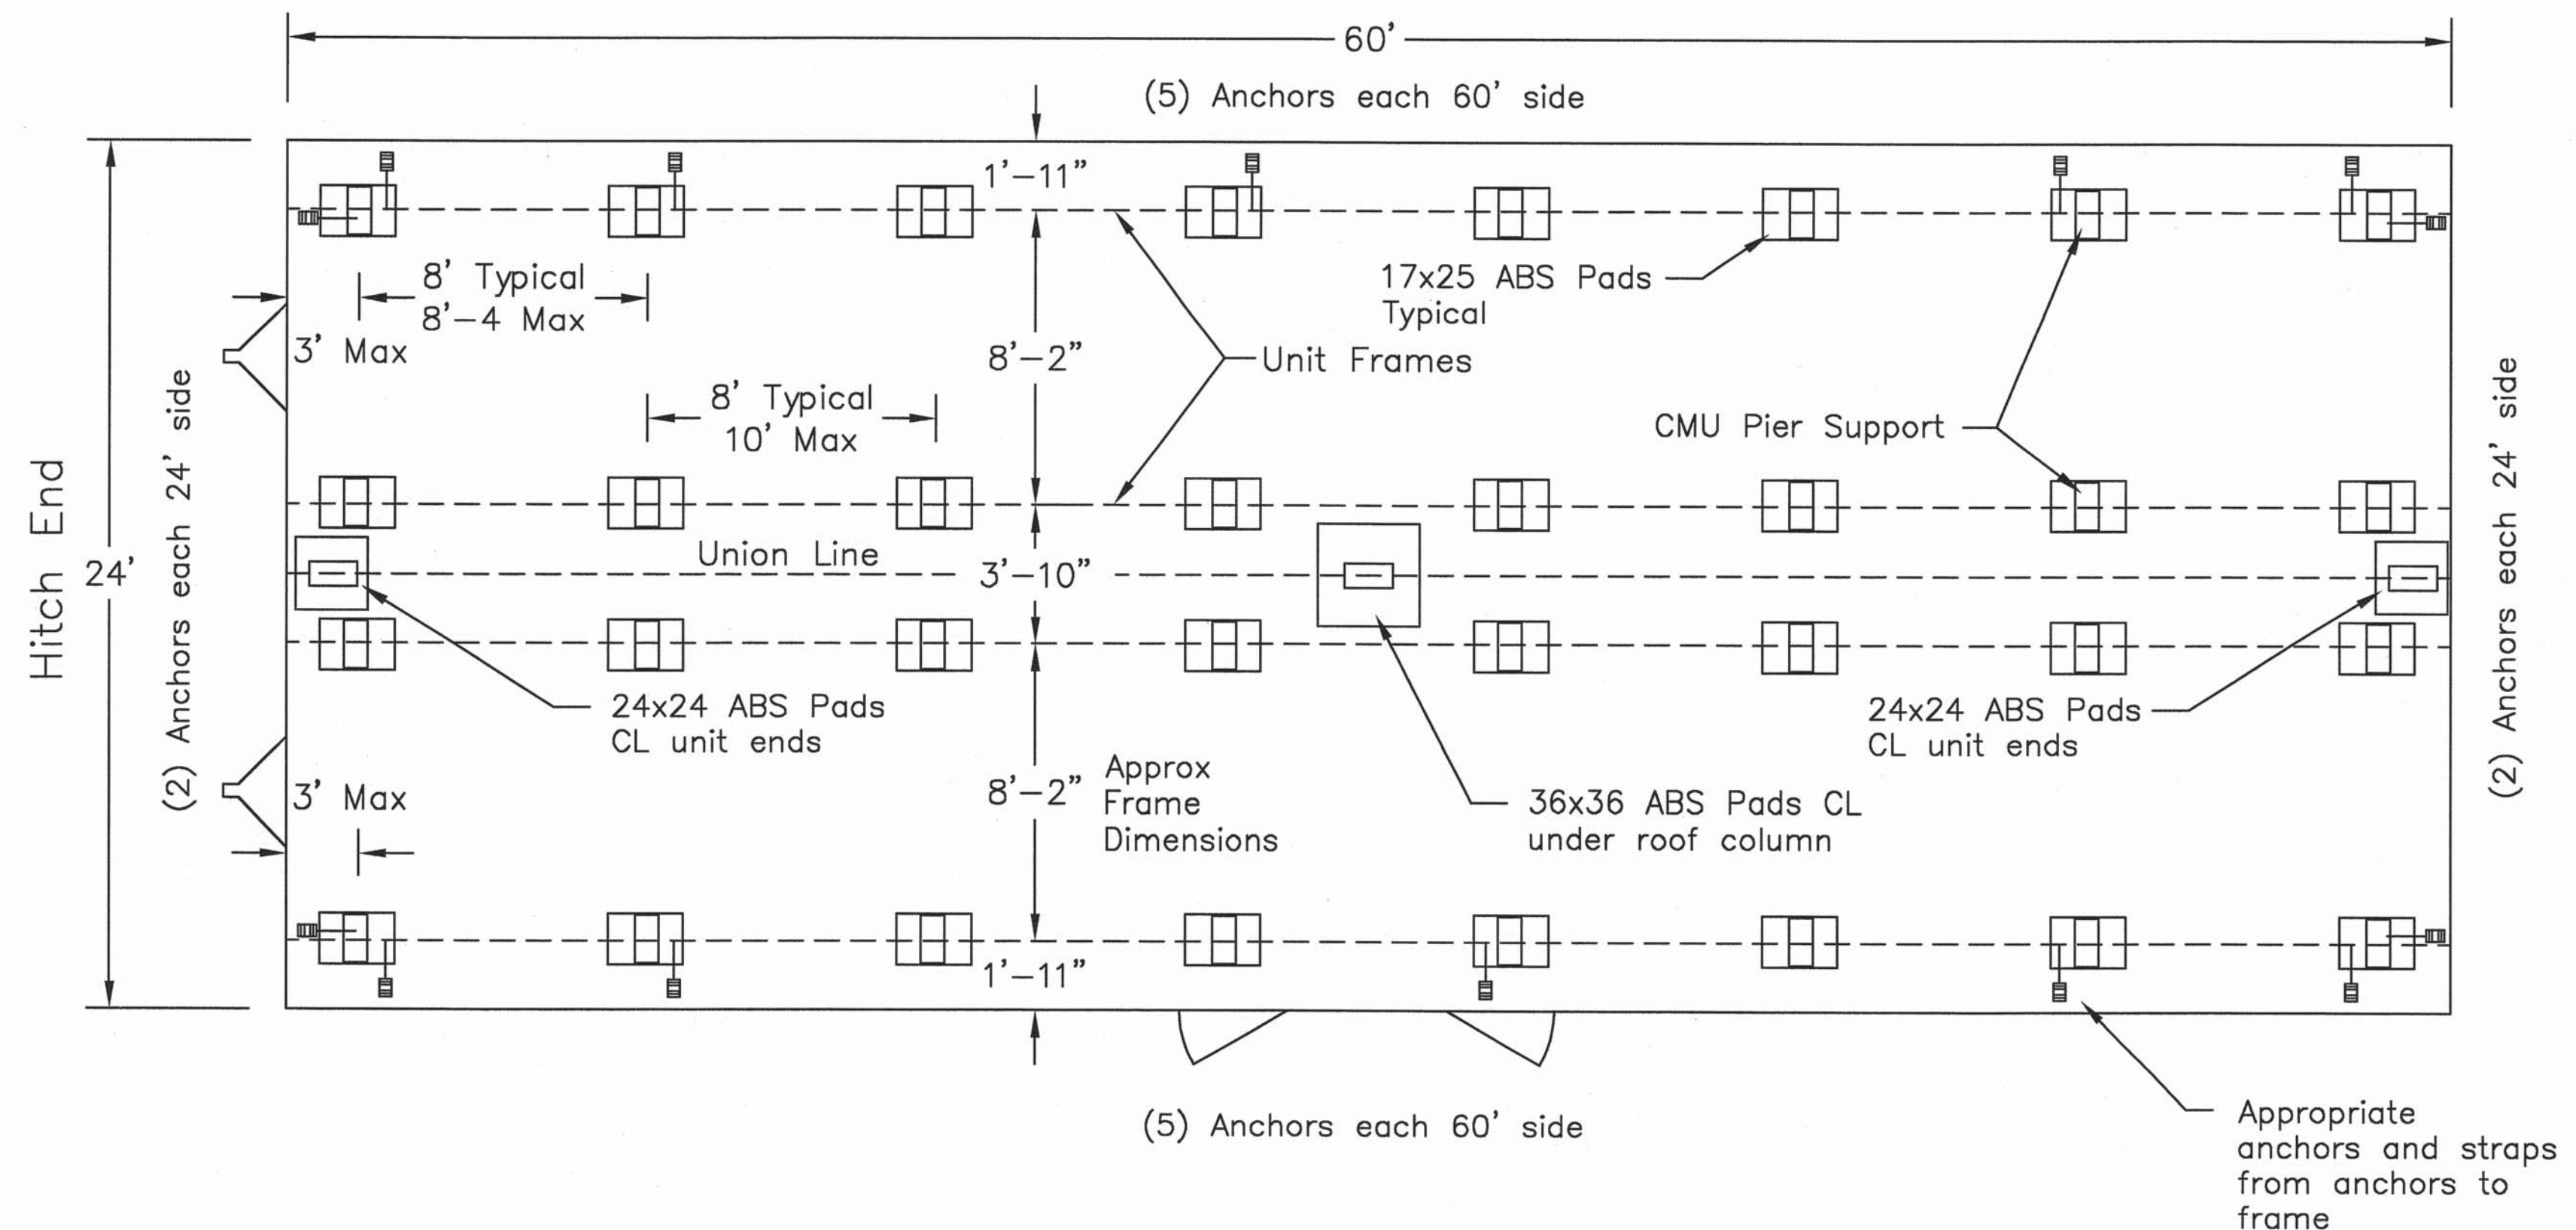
60'

(5) Anchors each 60' side

1'–11"

17x25 ABS Pads Typical

8' Typical
8'–4 Max

3' Max

8'–2"

Unit Frames

8' Typical
10' Max

CMU Pier Support

Hitch End

24'

(2) Anchors each 24' side

Union Line

3'–10"

24x24 ABS Pads
CL unit ends

24x24 ABS Pads
CL unit ends

(2) Anchors each 24' side

3' Max

8'–2"

Approx
Frame
Dimensions

36x36 ABS Pads CL
under roof column

1'–11"

(5) Anchors each 60' side

Appropriate anchors and straps from anchors to frame